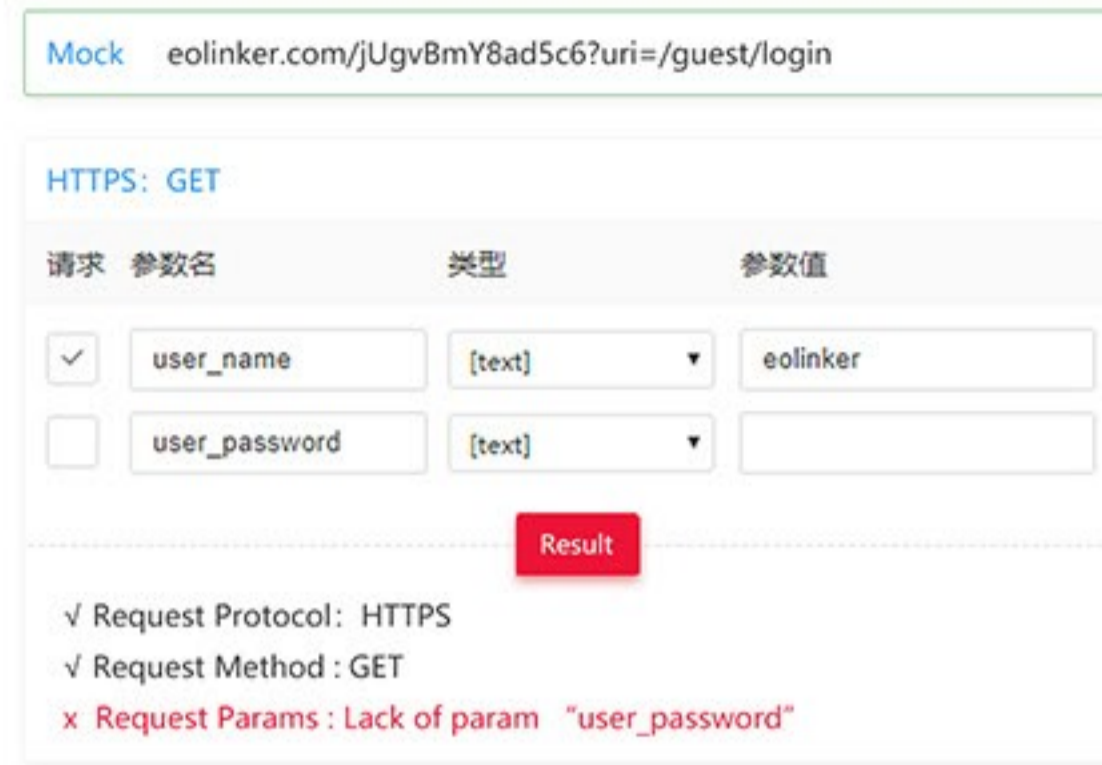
Mock eolinker.com/jUgvBmY8ad5c6?uri=/guest/login

HTTPS：GET

| 请求 | 参数名 | 类型 | 参数值 |
|---|---|---|---|
| ✓ | user_name | [text] ▾ | eolinker |
|  | user_password | [text] ▾ |  |

Result

√ Request Protocol：HTTPS
√ Request Method : GET
x Request Params : Lack of param "user_password"